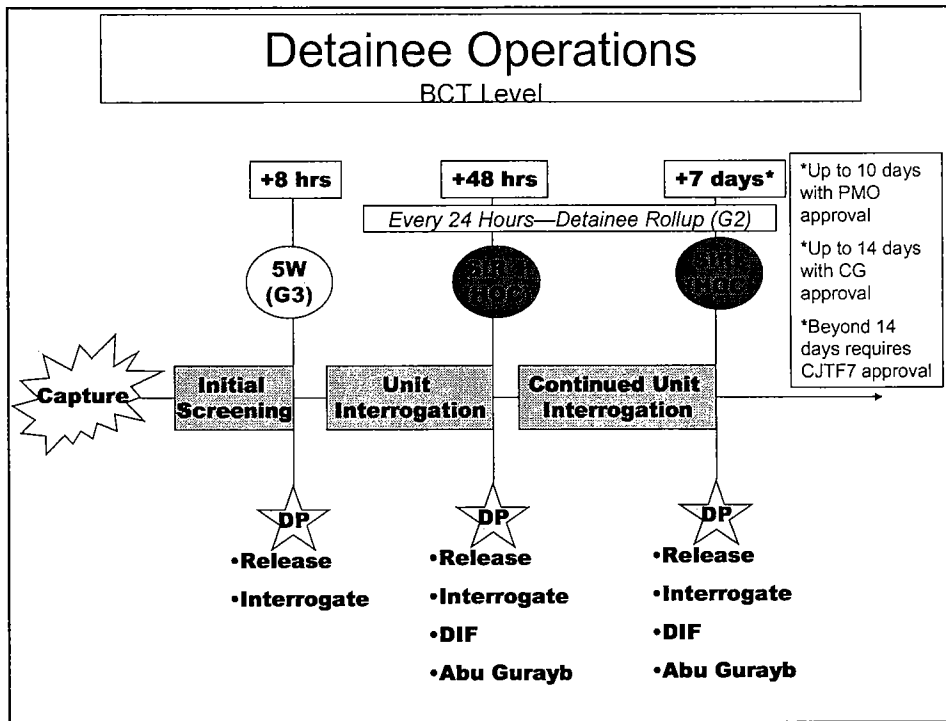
Detainee Operations
BCT Level

+8 hrs

+48 hrs

+7 days*

*Up to 10 days with PMO approval

*Up to 14 days with CG approval

*Beyond 14 days requires CJTF7 approval

Every 24 Hours—Detainee Rollup (G2)

5W (G3)

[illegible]

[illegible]

Capture

Initial Screening

Unit Interrogation

Continued Unit Interrogation

DP
•Release
•Interrogate

DP
•Release
•Interrogate
•DIF
•Abu Gurayb

DP
•Release
•Interrogate
•DIF
•Abu Gurayb